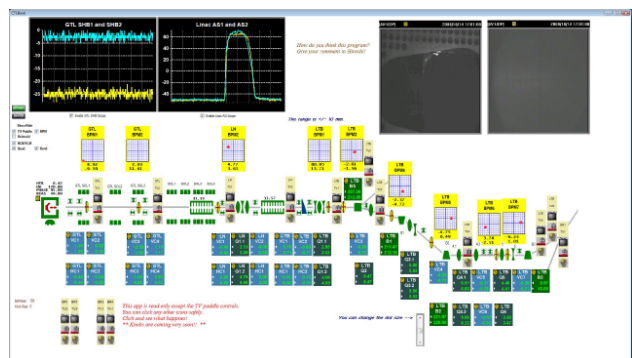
GTL SHB1 and SHB2

Linac AS1 and AS2

How do you think this program? Give your comment to Shinichi!

The range is +/- 10 mm.

GTL BPM1
GTL BPM2
LN BPM3
LTB BPM1
LTR BPM2
LTB BPM3
LTB BPM4
LTB BPM5
LTB BPM6

This app is read only except the TV paddle controls. You can click any other icons safely. Click and see what happen!
** Knobs are coming very soon!! **

You can change the dot size →